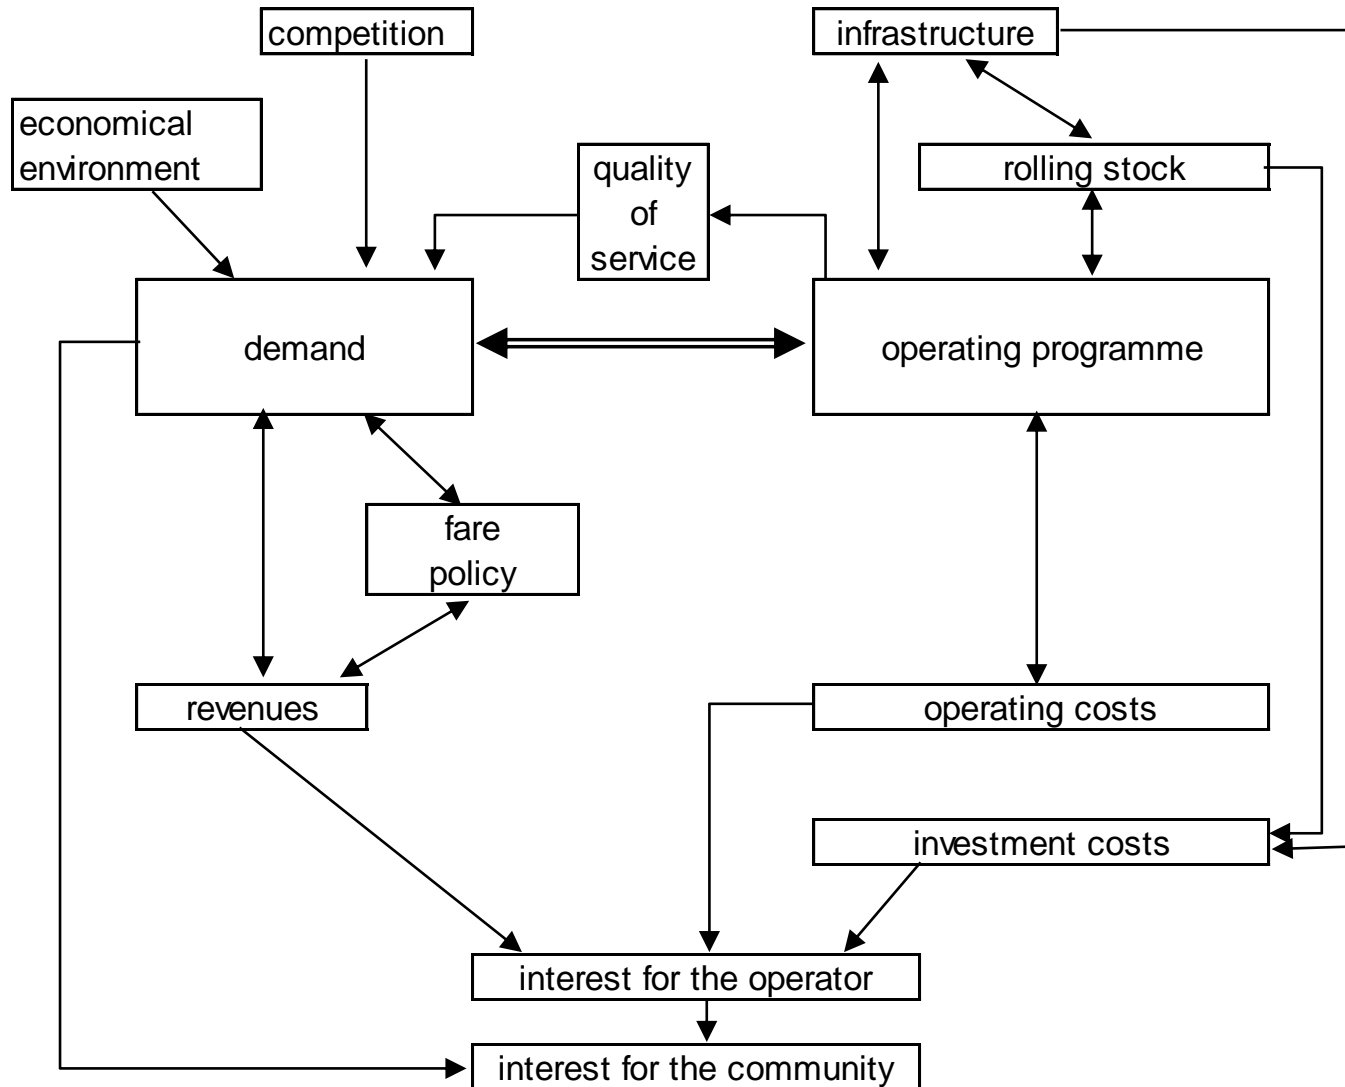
competition

infrastructure

economical environment

quality of service

rolling stock

demand

operating programme

fare policy

revenues

operating costs

investment costs

interest for the operator

interest for the community